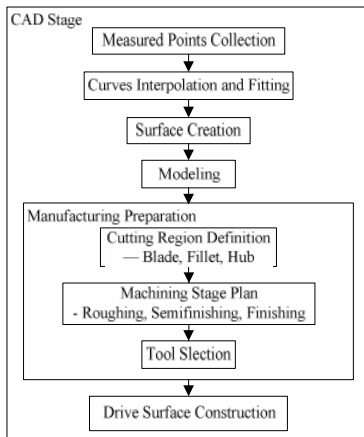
CAD Stage

Measured Points Collection

Curves Interpolation and Fitting

Surface Creation

Modeling

Manufacturing Preparation

Cutting Region Definition
— Blade, Fillet, Hub

Machining Stage Plan
- Roughing, Semifinishing, Finishing

Tool Slection

Drive Surface Construction